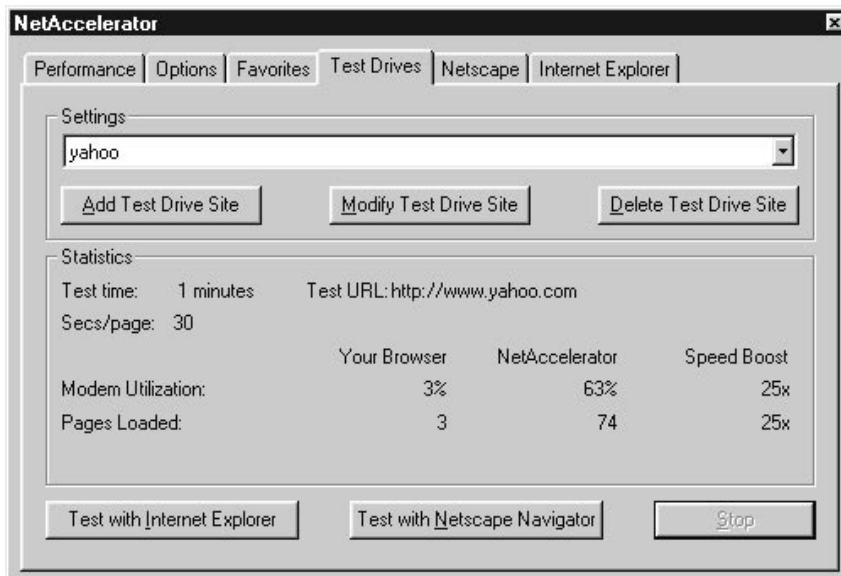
NetAccelerator

Performance | Options | Favorites | Test Drives | Netscape | Internet Explorer

Settings

yahoo

Add Test Drive Site | Modify Test Drive Site | Delete Test Drive Site

Statistics

Test time: 1 minutes Test URL: http://www.yahoo.com

Secs/page: 30

| | Your Browser | NetAccelerator | Speed Boost |
|---|---|---|---|
| Modem Utilization: | 3% | 63% | 25x |
| Pages Loaded: | 3 | 74 | 25x |

Test with Internet Explorer | Test with Netscape Navigator | Stop